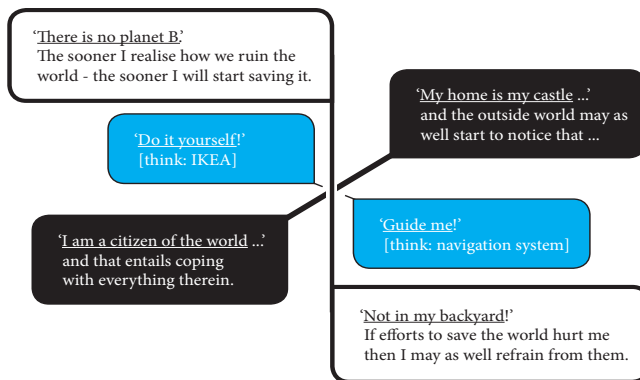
‘There is no planet B.’
The sooner I realise how we ruin the world - the sooner I will start saving it.

‘Do it yourself!’
[think: IKEA]

‘My home is my castle ...’
and the outside world may as well start to notice that ...

‘I am a citizen of the world ...’
and that entails coping with everything therein.

‘Guide me!’
[think: navigation system]

‘Not in my backyard!’
If efforts to save the world hurt me then I may as well refrain from them.